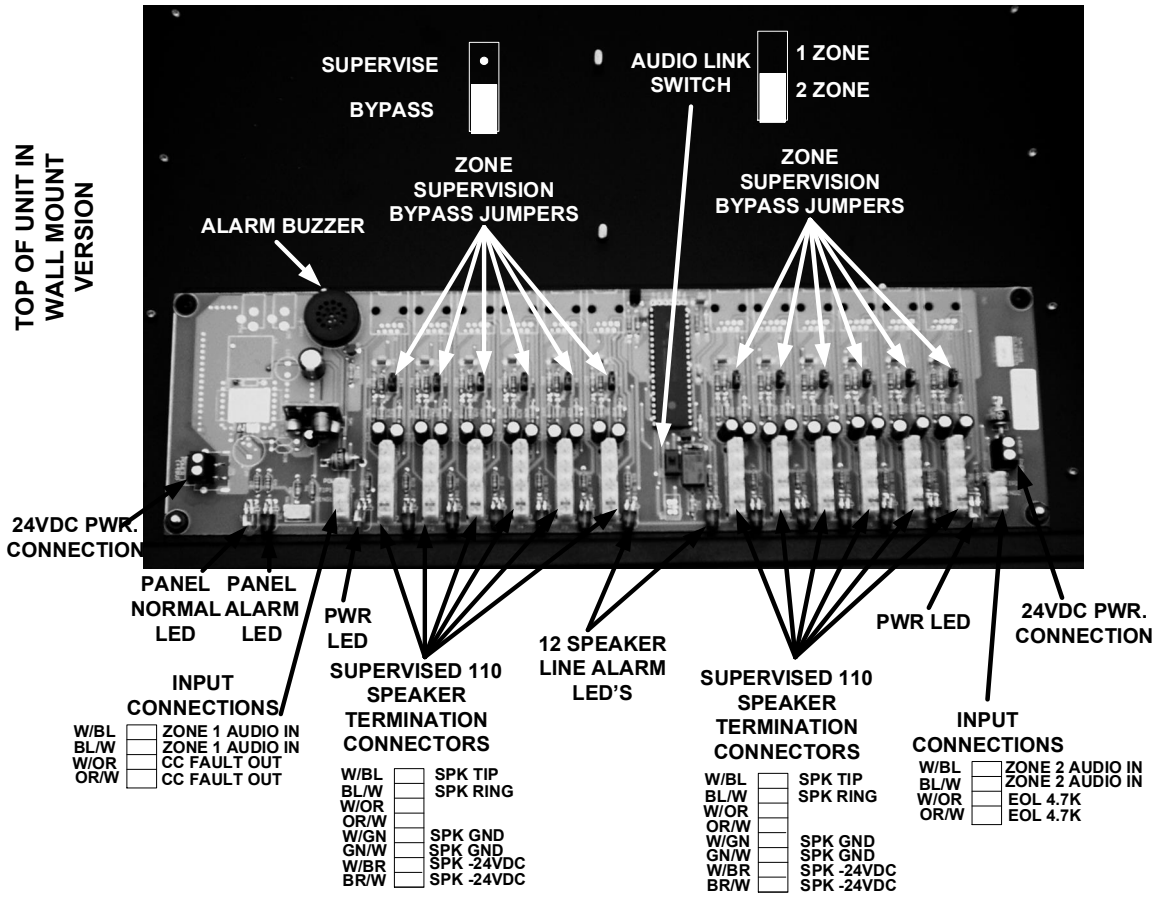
TOP OF UNIT IN WALL MOUNT VERSION

SUPERVISE

BYPASS

AUDIO LINK SWITCH

1 ZONE

2 ZONE

ZONE SUPERVISION BYPASS JUMPERS

ZONE SUPERVISION BYPASS JUMPERS

ALARM BUZZER

24VDC PWR. CONNECTION

PANEL NORMAL LED

PANEL ALARM LED

PWR LED

12 SPEAKER LINE ALARM LED'S

PWR LED

24VDC PWR. CONNECTION

INPUT CONNECTIONS

| | | |
|---|---|---|
| W/BL | | ZONE 1 AUDIO IN |
| BL/W | | ZONE 1 AUDIO IN |
| W/OR | | CC FAULT OUT |
| OR/W | | CC FAULT OUT |

SUPERVISED 110 SPEAKER TERMINATION CONNECTORS

| | | |
|---|---|---|
| W/BL | | SPK TIP |
| BL/W | | SPK RING |
| W/OR | | |
| OR/W | | |
| W/GN | | SPK GND |
| GN/W | | SPK GND |
| W/BR | | SPK -24VDC |
| BR/W | | SPK -24VDC |

SUPERVISED 110 SPEAKER TERMINATION CONNECTORS

| | | |
|---|---|---|
| W/BL | | SPK TIP |
| BL/W | | SPK RING |
| W/OR | | |
| OR/W | | |
| W/GN | | SPK GND |
| GN/W | | SPK GND |
| W/BR | | SPK -24VDC |
| BR/W | | SPK -24VDC |

INPUT CONNECTIONS

| | | |
|---|---|---|
| W/BL | | ZONE 2 AUDIO IN |
| BL/W | | ZONE 2 AUDIO IN |
| W/OR | | EOL 4.7K |
| OR/W | | EOL 4.7K |